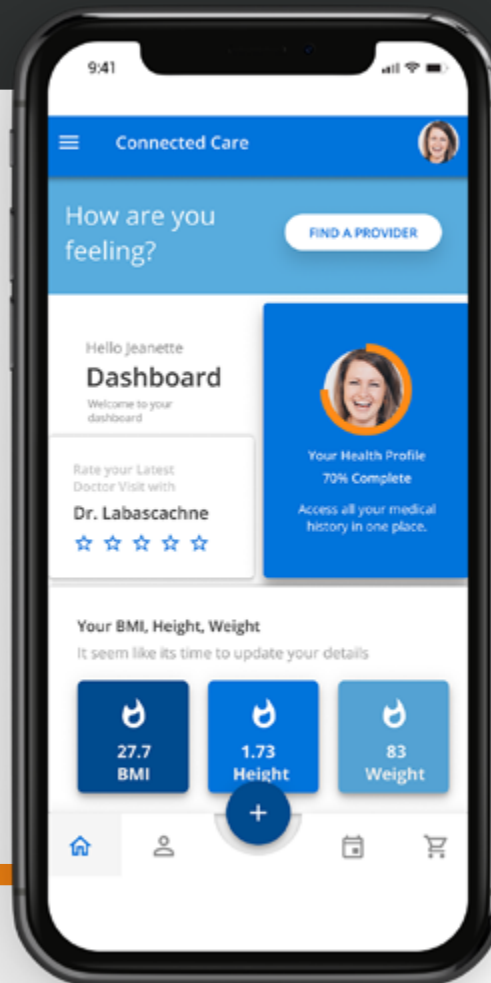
9:41

Connected Care

How are you feeling?

FIND A PROVIDER

Hello Jeanette

Dashboard

Welcome to your dashboard

Your Health Profile

70% Complete

Access all your medical history in one place.

Rate your Latest Doctor Visit with

Dr. Labascachne

☆ ☆ ☆ ☆ ☆

Your BMI, Height, Weight

It seem like its time to update your details

27.7
BMI

1.73
Height

83
Weight

+